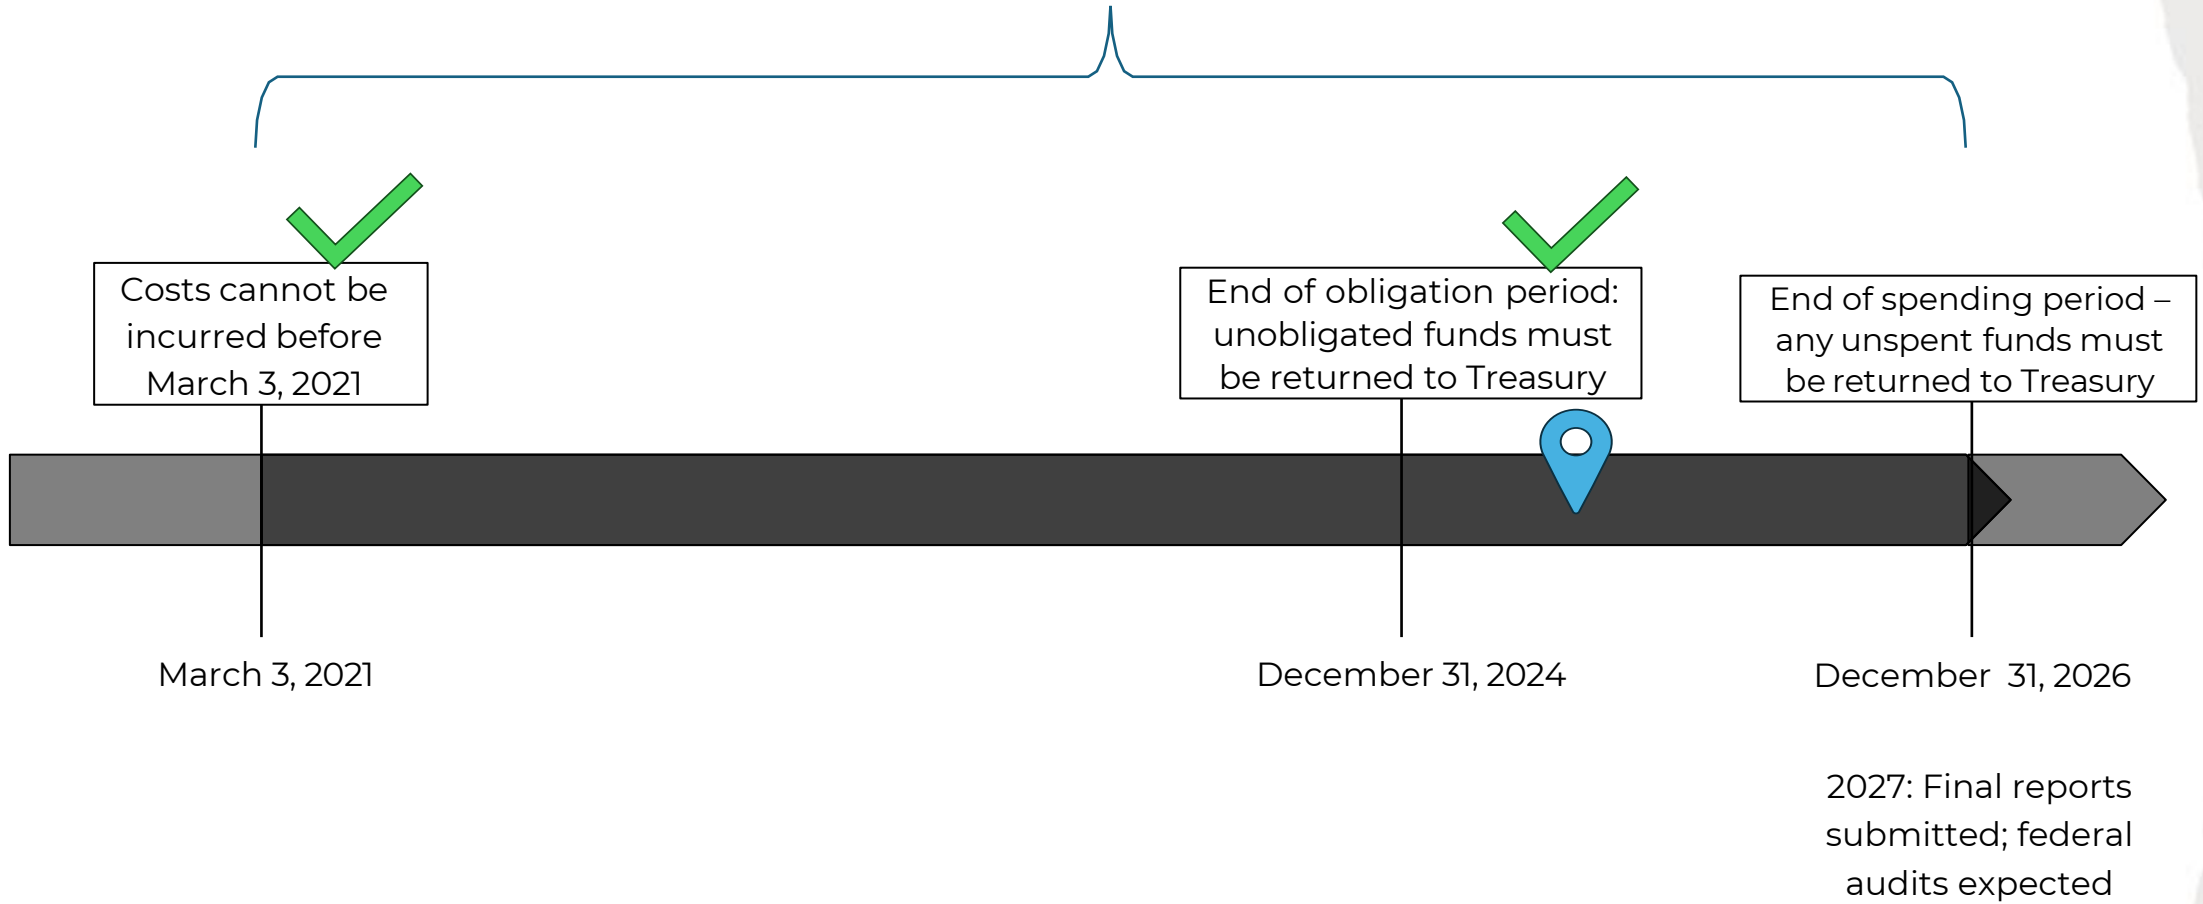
Costs cannot be incurred before March 3, 2021

End of obligation period: unobligated funds must be returned to Treasury

End of spending period – any unspent funds must be returned to Treasury

March 3, 2021

December 31, 2024

December 31, 2026

2027: Final reports submitted; federal audits expected